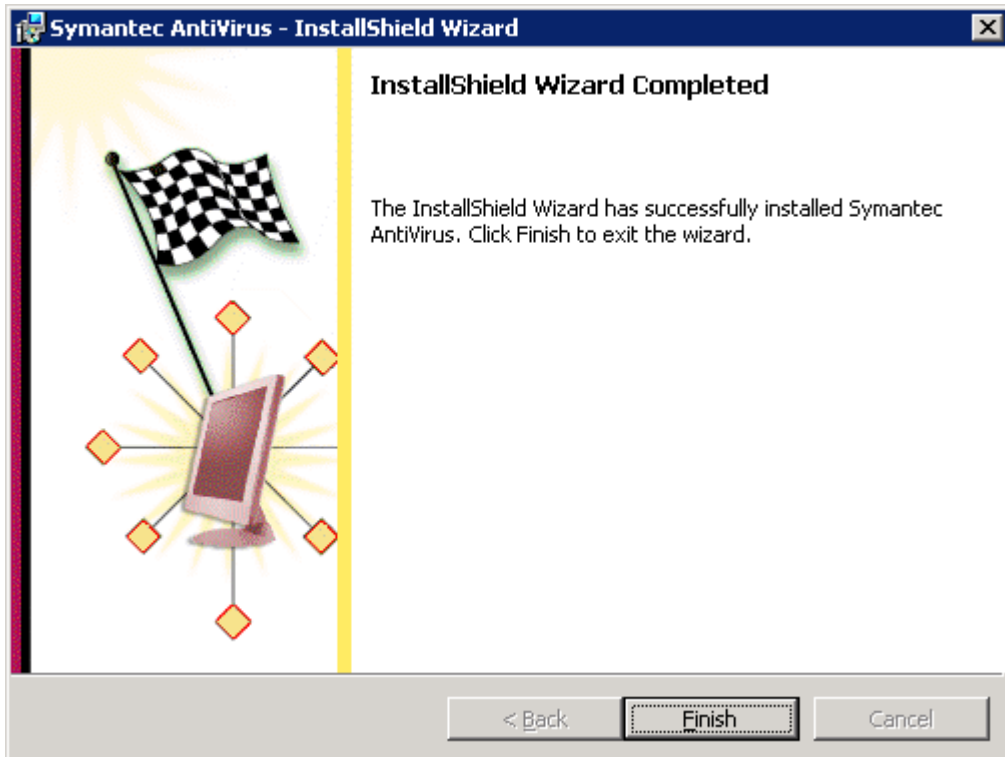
Symantec AntiVirus - InstallShield Wizard

InstallShield Wizard Completed

The InstallShield Wizard has successfully installed Symantec AntiVirus. Click Finish to exit the wizard.

< Back

Finish

Cancel